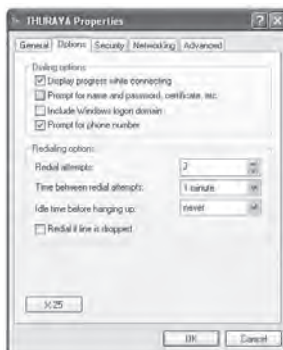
THURAYA Properties

General | Options | Security | Networking | Advanced

Dialing options

☑ Display progress while connecting

☐ Prompt for name and password, certificate, etc.

☐ Include Windows logon domain

☑ Prompt for phone number

Redialing options

Redial attempts: 3

Time between redial attempts: 1 minute

Idle time before hanging up: never

☐ Redial if line is dropped

X.25

OK | Cancel